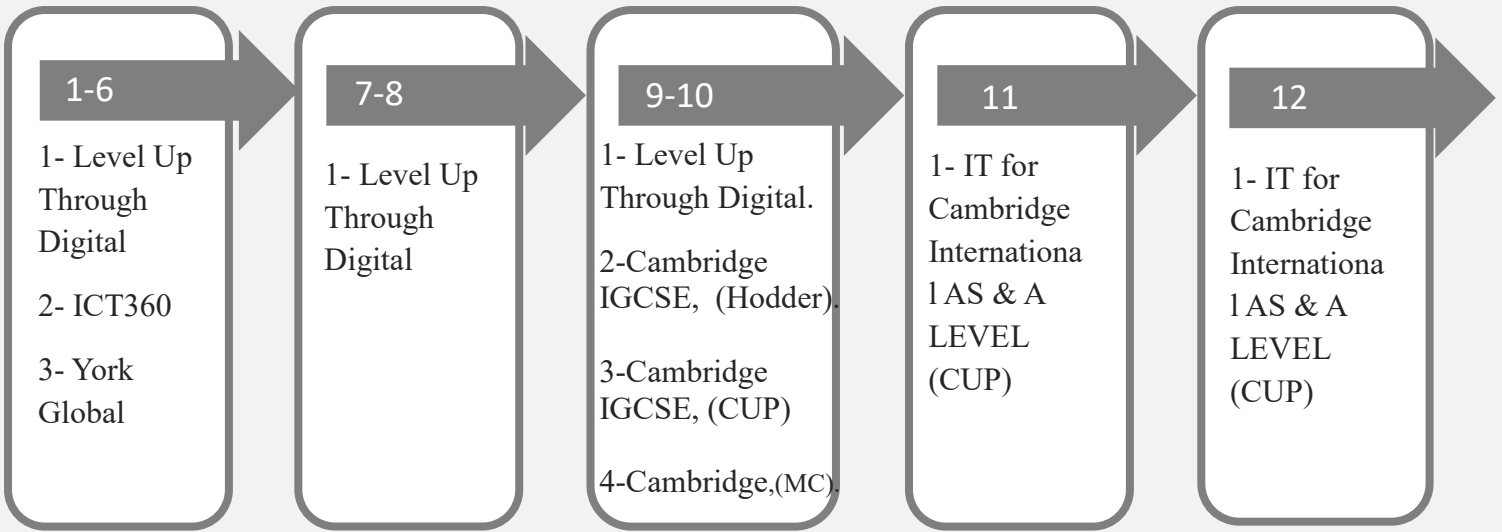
1-6

1- Level Up Through Digital

2- ICT360

3- York Global

7-8

1- Level Up Through Digital

9-10

1- Level Up Through Digital.

2-Cambridge IGCSE, (Hodder).

3-Cambridge IGCSE, (CUP)

4-Cambridge,(MC).

11

1- IT for Cambridge Internationa l AS & A LEVEL (CUP)

12

1- IT for Cambridge Internationa l AS & A LEVEL (CUP)